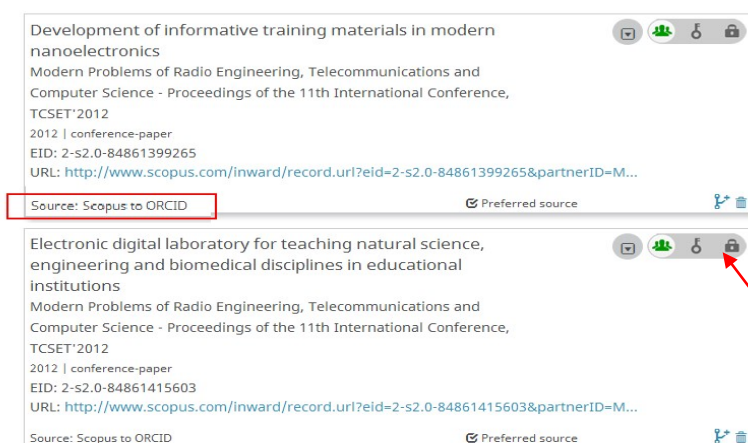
Development of informative training materials in modern nanoelectronics
Modern Problems of Radio Engineering, Telecommunications and Computer Science - Proceedings of the 11th International Conference, TCSET'2012
2012 | conference-paper
EID: 2-s2.0-84861399265
URL: http://www.scopus.com/inward/record.url?eid=2-s2.0-84861399265&partnerID=M...
Source: Scopus to ORCID
Preferred source

Electronic digital laboratory for teaching natural science, engineering and biomedical disciplines in educational institutions
Modern Problems of Radio Engineering, Telecommunications and Computer Science - Proceedings of the 11th International Conference, TCSET'2012
2012 | conference-paper
EID: 2-s2.0-84861415603
URL: http://www.scopus.com/inward/record.url?eid=2-s2.0-84861415603&partnerID=M...
Source: Scopus to ORCID
Preferred source